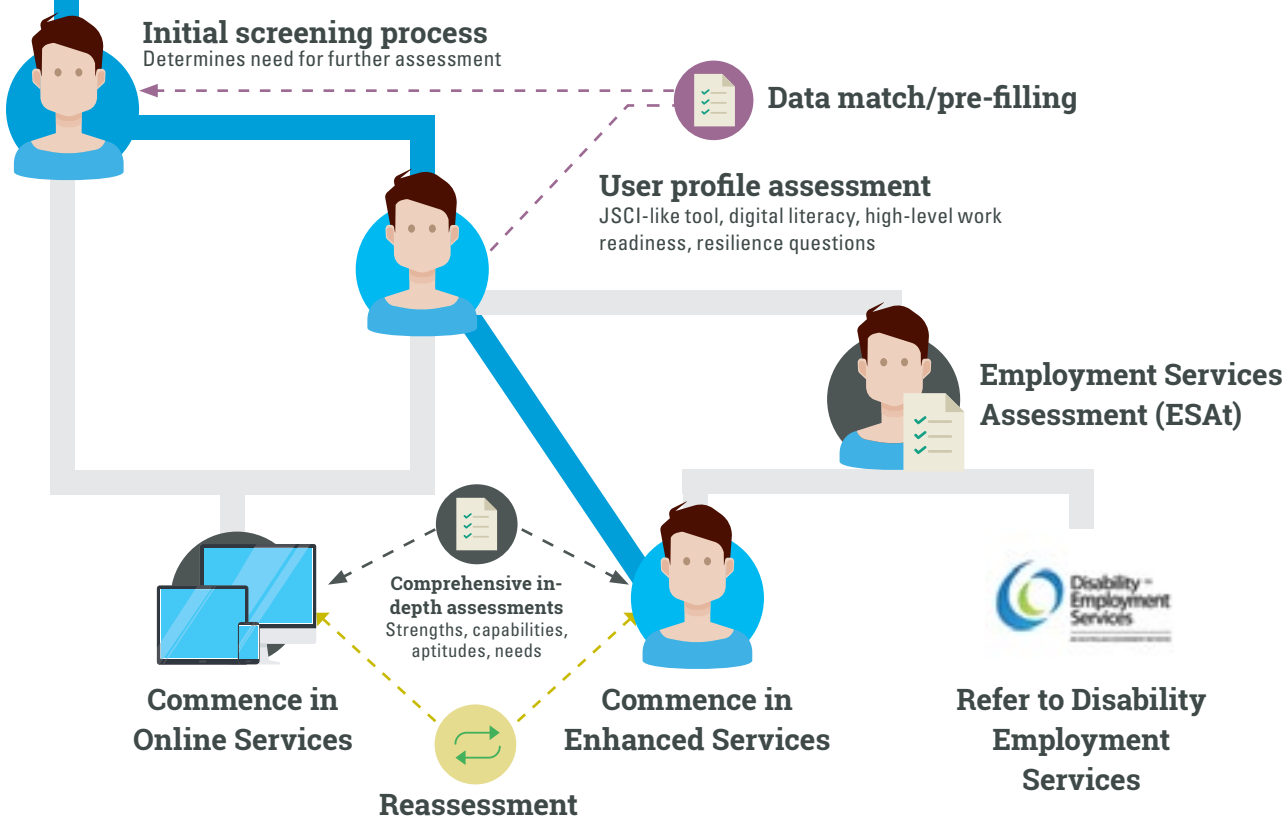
Initial screening process
Determines need for further assessment

Data match/pre-filling

User profile assessment
JSCI-like tool, digital literacy, high-level work readiness, resilience questions

Employment Services Assessment (ESAt)

Comprehensive in-depth assessments
Strengths, capabilities, aptitudes, needs

Disability Employment Services

Commence in Online Services

Commence in Enhanced Services

Refer to Disability Employment Services

Reassessment